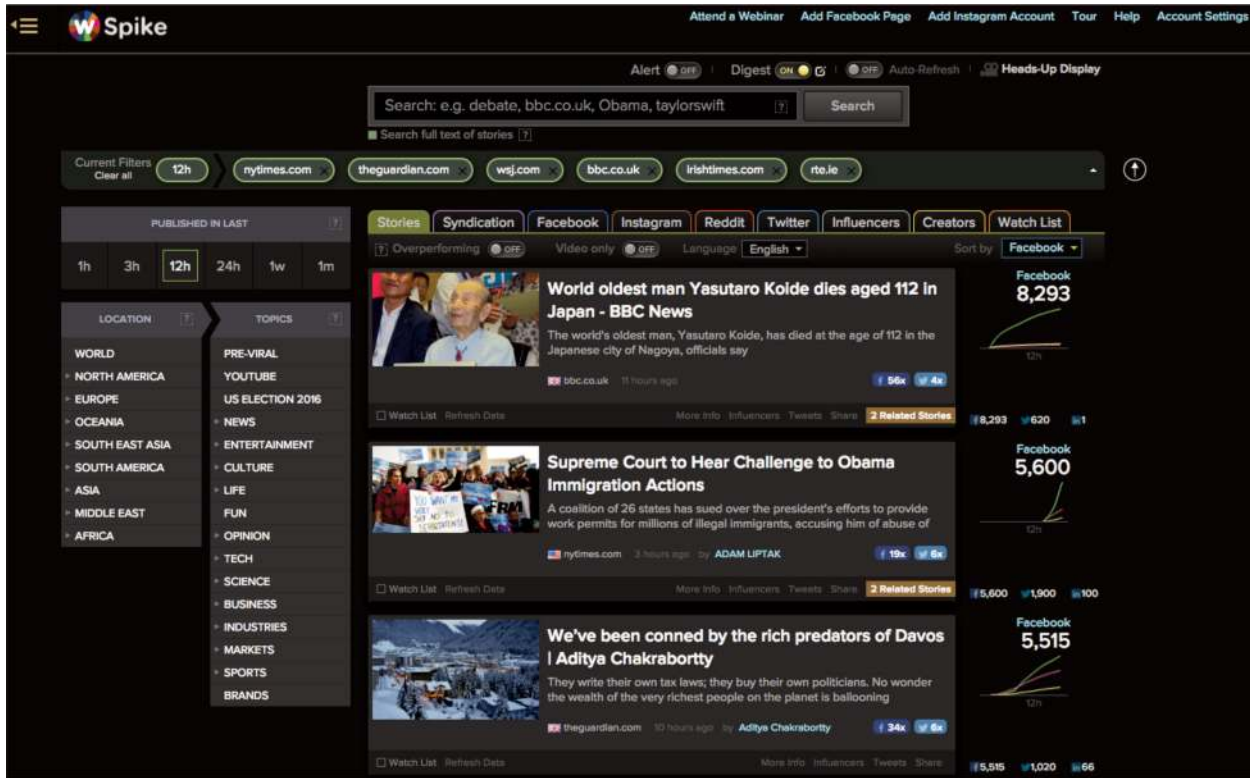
Spike

Attend a Webinar Add Facebook Page Add Instagram Account Tour Help Account Settings

Alert OFF Digest ON Auto-Refresh OFF Heads-Up Display

Search: e.g. debate, bbc.co.uk, Obama, taylorswift [?] Search

Search full text of stories [?]

Current Filters Clear all 12h nytimes.com theguardian.com wsj.com bbc.co.uk irishtimes.com rte.ie

PUBLISHED IN LAST [?]

1h 3h 12h 24h 1w 1m

LOCATION [?]

WORLD
NORTH AMERICA
EUROPE
OCEANIA
SOUTH EAST ASIA
SOUTH AMERICA
ASIA
MIDDLE EAST
AFRICA

TOPICS [?]

PRE-VIRAL
YOUTUBE
US ELECTION 2016
NEWS
ENTERTAINMENT
CULTURE
LIFE
FUN
OPINION
TECH
SCIENCE
BUSINESS
INDUSTRIES
MARKETS
SPORTS
BRANDS

Stories Syndication Facebook Instagram Reddit Twitter Influencers Creators Watch List

[?] Overperforming OFF Video only OFF Language English Sort by Facebook

World oldest man Yasutaro Koide dies aged 112 in Japan - BBC News

The world's oldest man, Yasutaro Koide, has died at the age of 112 in the Japanese city of Nagoya, officials say

bbc.co.uk 11 hours ago 56x 4x

Watch List Refresh Data More Info Influencers Tweets Share 2 Related Stories

Facebook 8,293 12h

8,293 620 1

Supreme Court to Hear Challenge to Obama Immigration Actions

A coalition of 26 states has sued over the president's efforts to provide work permits for millions of illegal immigrants, accusing him of abuse of

nytimes.com 3 hours ago by ADAM LIPTAK 19x 6x

Watch List Refresh Data More Info Influencers Tweets Share 2 Related Stories

Facebook 5,600 12h

5,600 1,900 100

We've been conned by the rich predators of Davos | Aditya Chakrabortty

They write their own tax laws; they buy their own politicians. No wonder the wealth of the very richest people on the planet is ballooning

theguardian.com 10 hours ago by Aditya Chakrabortty 34x 6x

Watch List Refresh Data More Info Influencers Tweets Share

Facebook 5,515 12h

5,515 1,020 66